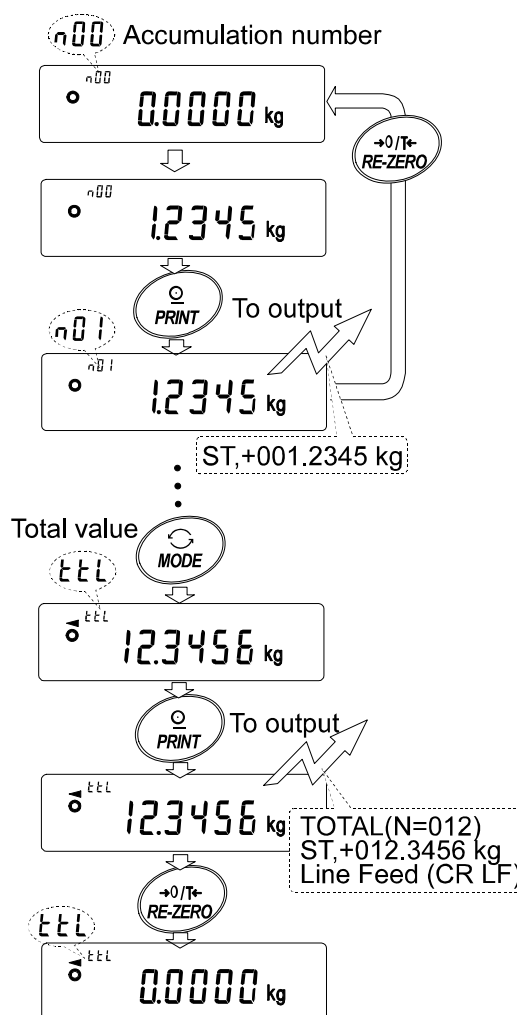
n00 Accumulation number

n00 0.0000 kg

→0/T← RE-ZERO

n00 1.2345 kg

PRINT To output

n01

n01 1.2345 kg

ST,+001.2345 kg

Total value MODE

ttl

ttl 12.3456 kg

PRINT To output

ttl 12.3456 kg

TOTAL(N=012)
ST,+012.3456 kg
Line Feed (CR LF)

→0/T← RE-ZERO

ttl

ttl 0.0000 kg